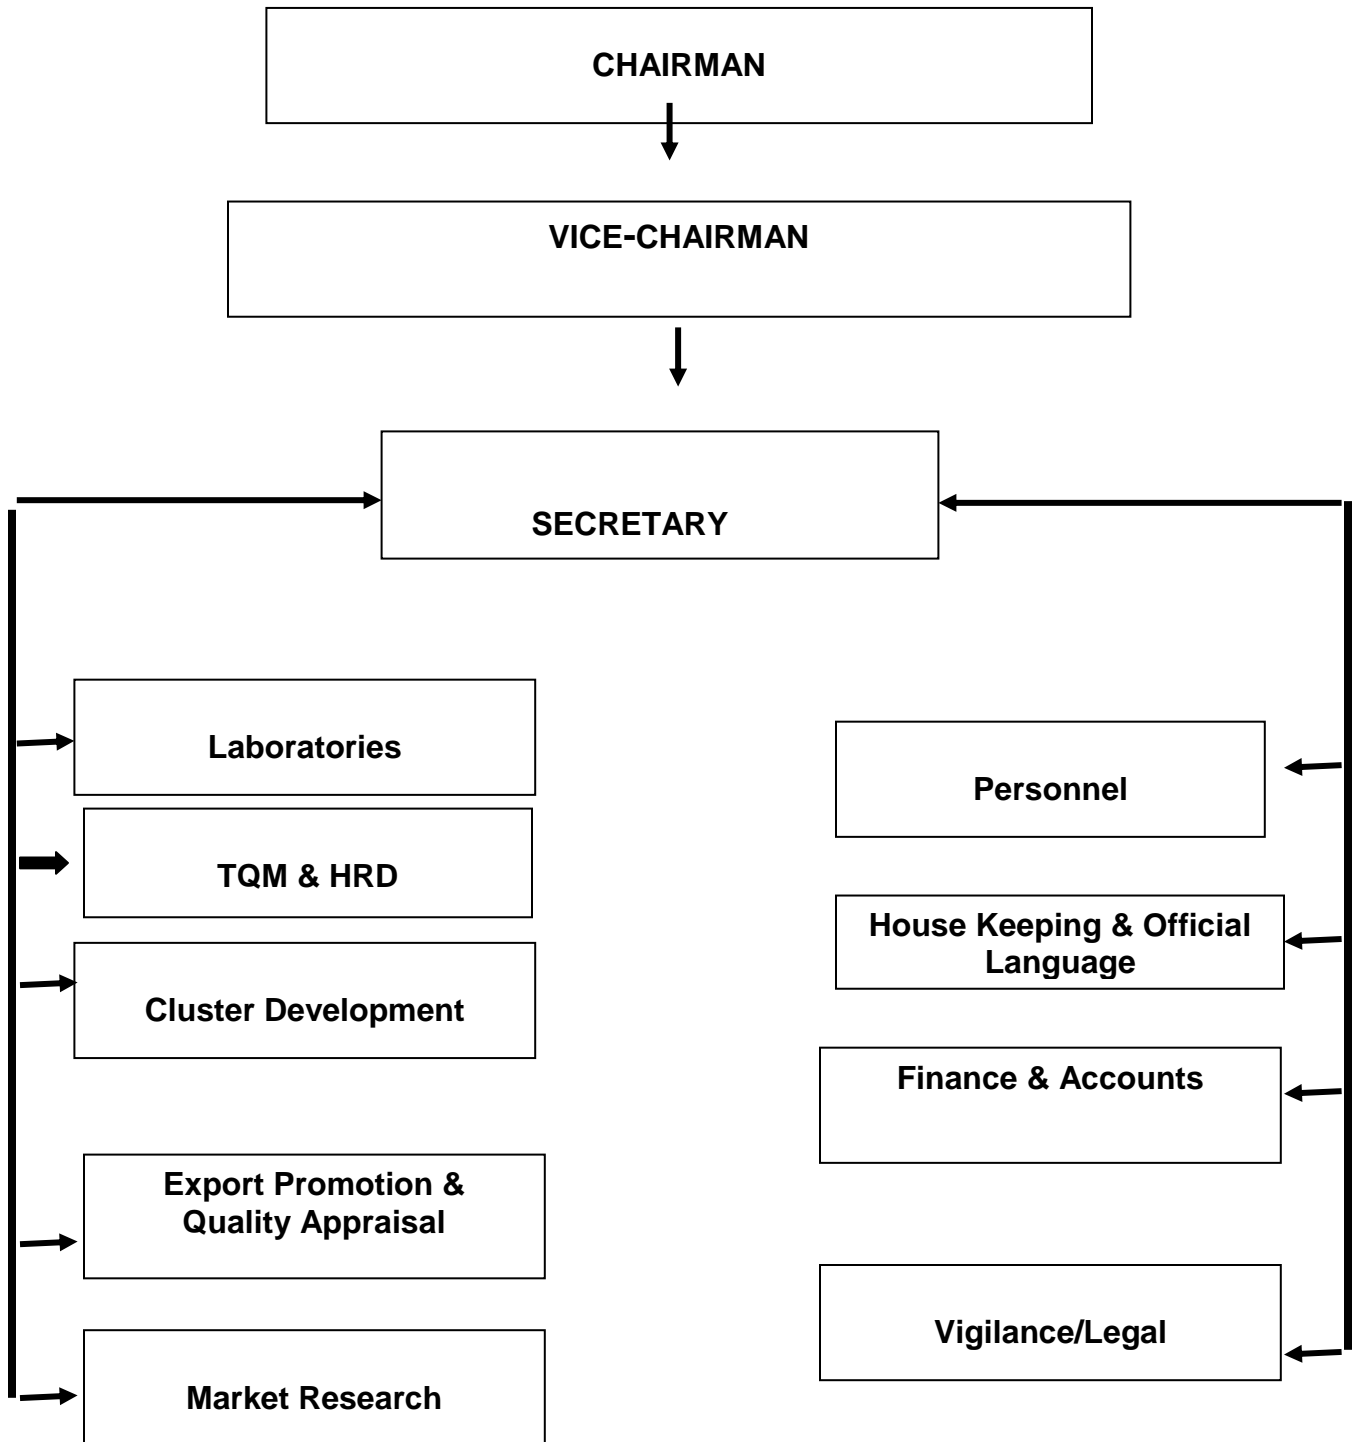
CHAIRMAN

VICE-CHAIRMAN

SECRETARY

Laboratories

TQM & HRD

Cluster Development

Export Promotion & Quality Appraisal

Market Research

Personnel

House Keeping & Official Language

Finance & Accounts

Vigilance/Legal